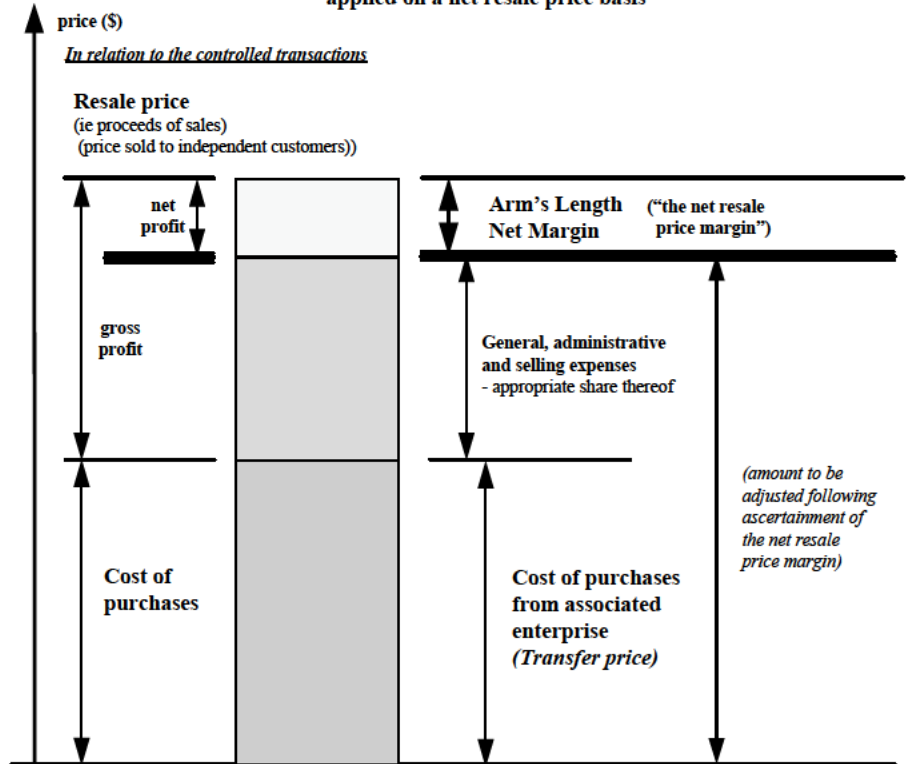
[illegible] applied on a net resale price basis

price ($)

In relation to the controlled transactions

Resale price
(ie proceeds of sales)
(price sold to independent customers))

net profit

gross profit

Cost of purchases

Arm's Length Net Margin

("the net resale price margin")

General, administrative and selling expenses
- appropriate share thereof

(amount to be adjusted following ascertainment of the net resale price margin)

Cost of purchases from associated enterprise
(Transfer price)